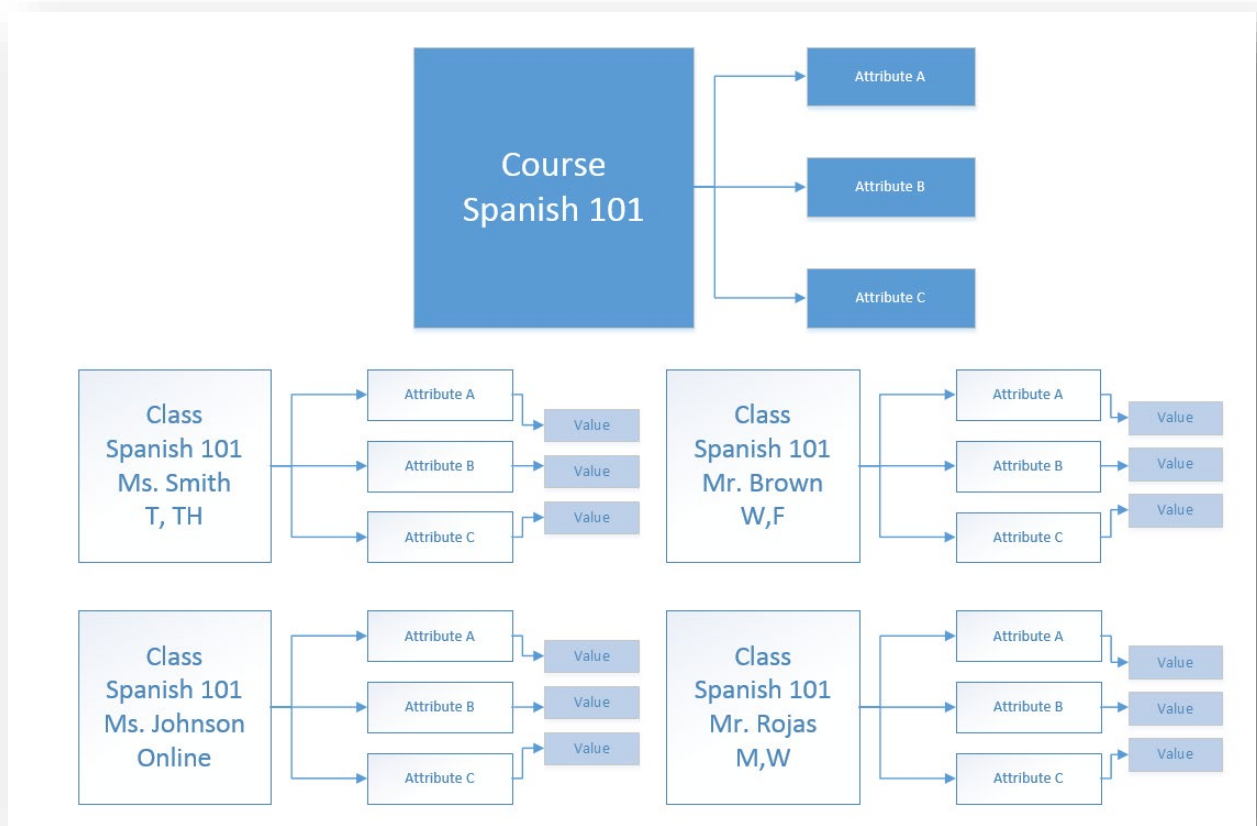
Course
Spanish 101

Attribute A

Attribute B

Attribute C

Class
Spanish 101
Ms. Smith
T, TH

Attribute A
Value
Attribute B
Value
Attribute C
Value

Class
Spanish 101
Mr. Brown
W,F

Attribute A
Value
Attribute B
Value
Attribute C
Value

Class
Spanish 101
Ms. Johnson
Online

Attribute A
Value
Attribute B
Value
Attribute C
Value

Class
Spanish 101
Mr. Rojas
M,W

Attribute A
Value
Attribute B
Value
Attribute C
Value